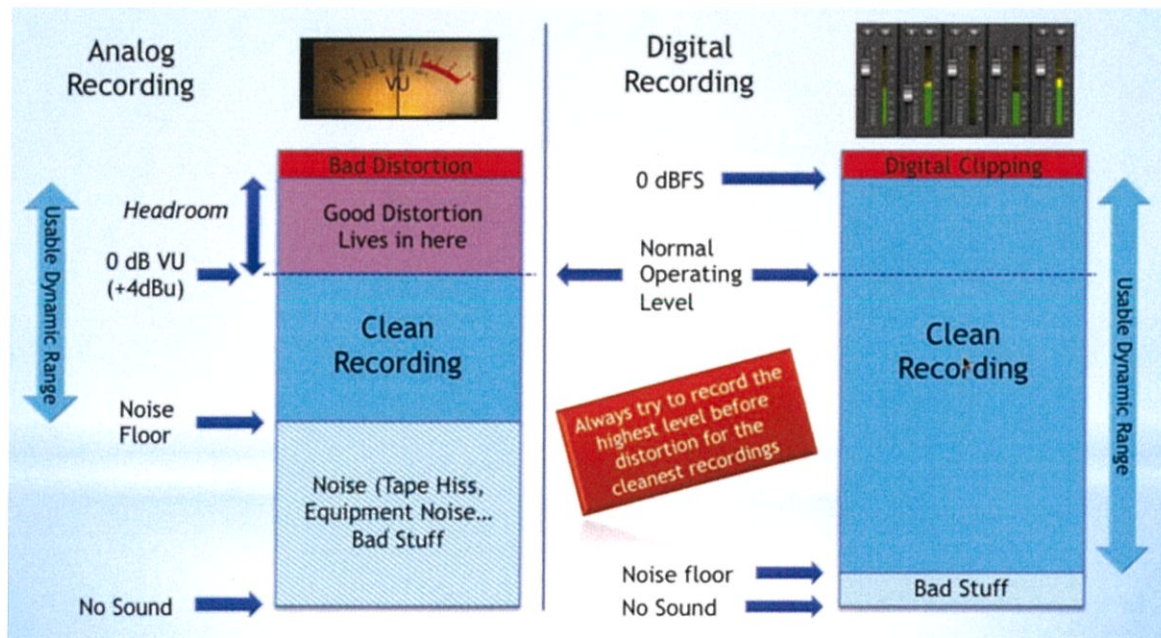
Analog Recording

VU

Usable Dynamic Range

Headroom

0 dB VU (+4dBu)

Noise Floor

No Sound

Bad Distortion

Good Distortion Lives in here

Clean Recording

Noise (Tape Hiss, Equipment Noise... Bad Stuff

Digital Recording

0 dBFS

Normal Operating Level

Always try to record the highest level before distortion for the cleanest recordings

Noise floor

No Sound

Digital Clipping

Clean Recording

Bad Stuff

Usable Dynamic Range